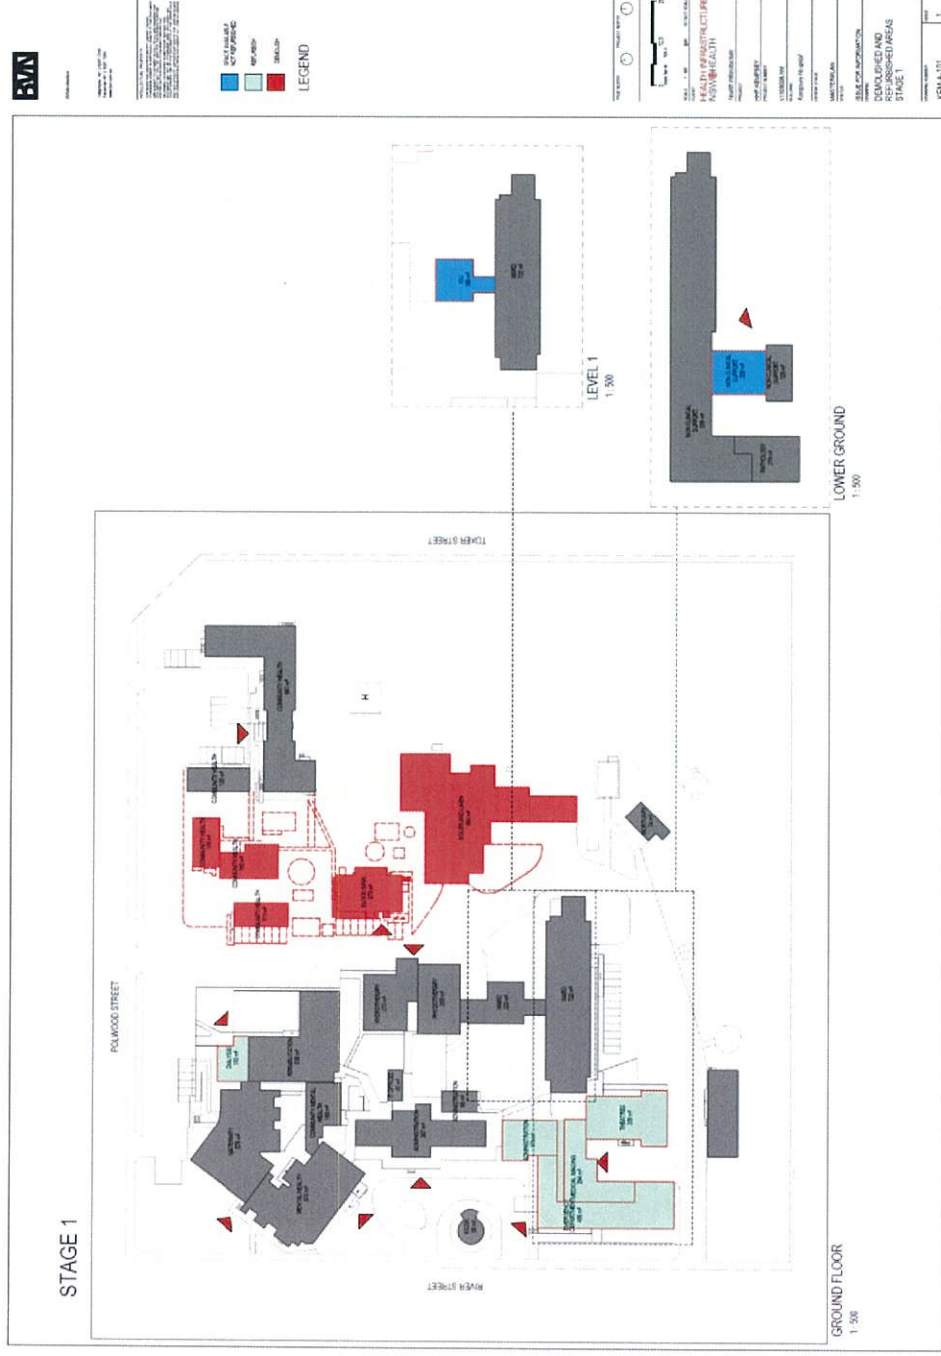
BVN

LEGEND

STAGE 1

LEVEL 1
1:500

LOWER GROUND
1:500

GROUND FLOOR
1:500

TOOKER STREET

RIVER STREET

POLWOOD STREET

HEALTH INFRASTRUCTURE
NSW HEALTH

MASTERPLAN

ISSUE FOR INFORMATION

DEMOLISHED AND REFURBISHED AREAS
STAGE 1

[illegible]